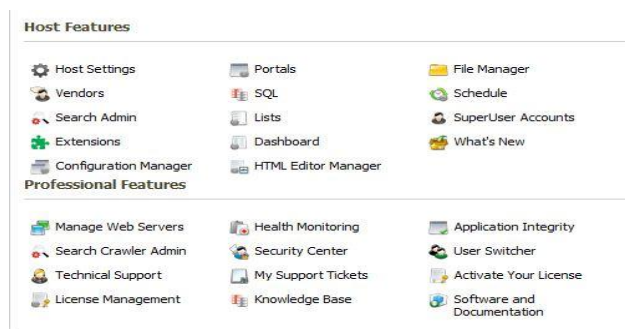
Host Features

Host Settings
Portals
File Manager
Vendors
SQL
Schedule
Search Admin
Lists
SuperUser Accounts
Extensions
Dashboard
What's New
Configuration Manager
HTML Editor Manager

Professional Features

Manage Web Servers
Health Monitoring
Application Integrity
Search Crawler Admin
Security Center
User Switcher
Technical Support
My Support Tickets
Activate Your License
License Management
Knowledge Base
Software and Documentation